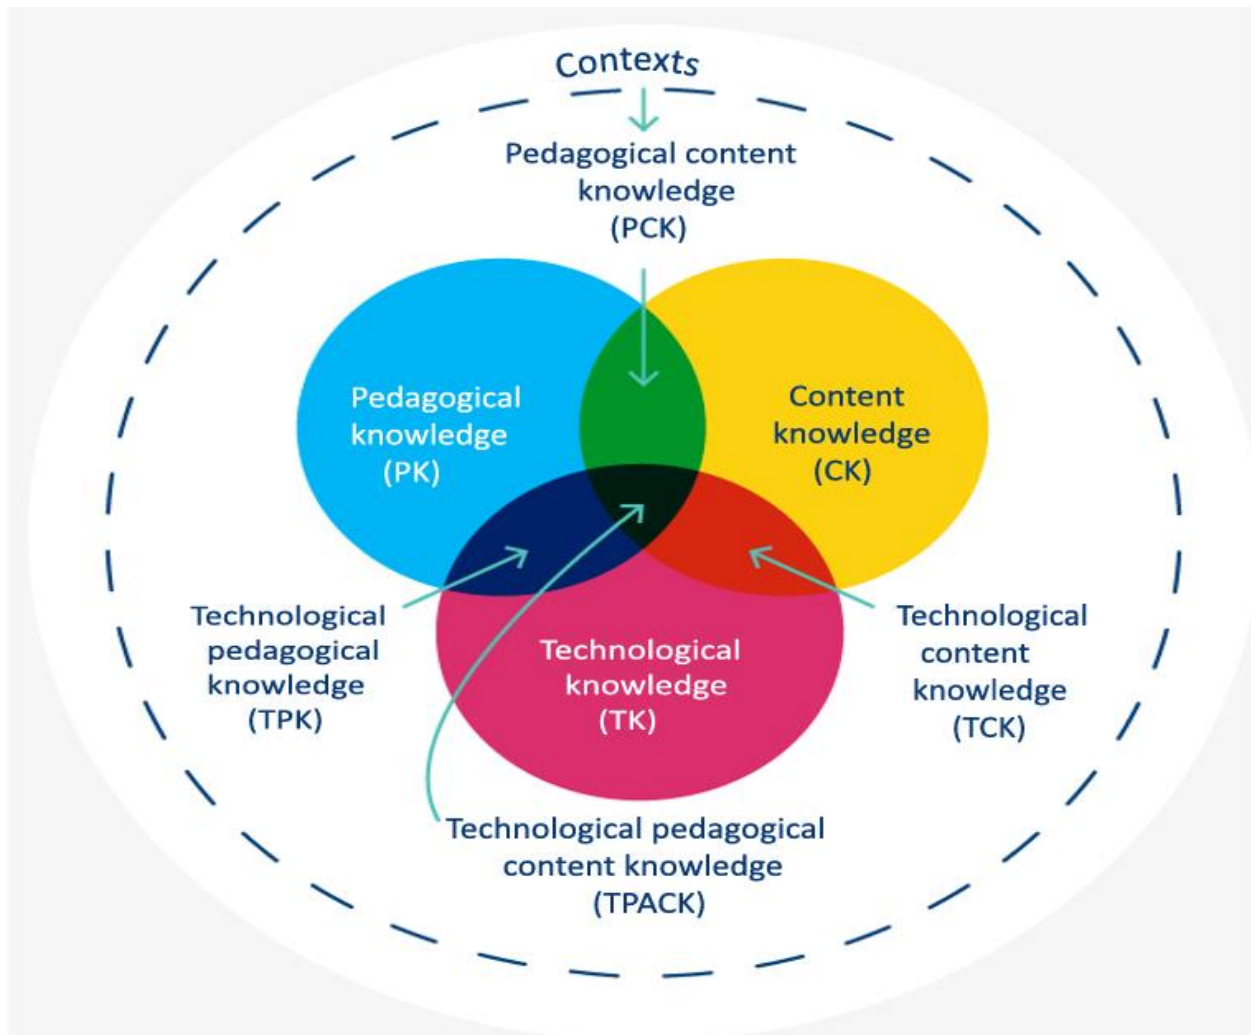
Contexts

Pedagogical content knowledge (PCK)

Pedagogical knowledge (PK)

Content knowledge (CK)

Technological pedagogical knowledge (TPK)

Technological knowledge (TK)

Technological content knowledge (TCK)

Technological pedagogical content knowledge (TPACK)